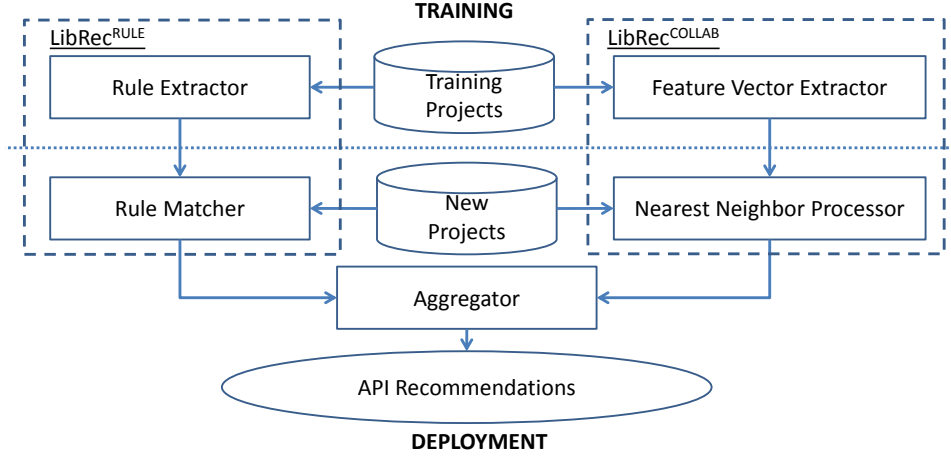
TRAINING

LibRec$^{RULE}$

Rule Extractor

Training Projects

LibRec$^{COLLAB}$

Feature Vector Extractor

Rule Matcher

New Projects

Nearest Neighbor Processor

Aggregator

API Recommendations

DEPLOYMENT